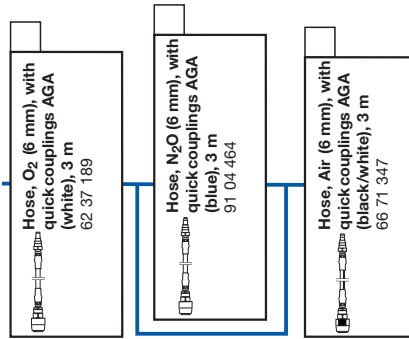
Hose, $O_2$ (6 mm), with quick couplings AGA (white), 3 m
62 37 189

Hose, $N_2O$ (6 mm), with quick couplings AGA (blue), 3 m
91 04 464

Hose, Air (6 mm), with quick couplings AGA (black/white), 3 m
66 71 347